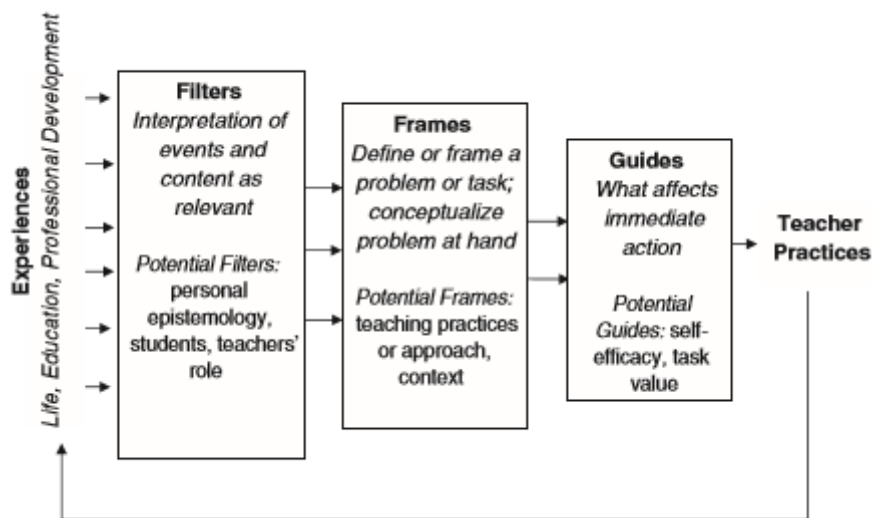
Experiences
Life, Education, Professional Development

Filters
Interpretation of events and content as relevant

Potential Filters: personal epistemology, students, teachers' role

Frames
Define or frame a problem or task; conceptualize problem at hand

Potential Frames: teaching practices or approach, context

Guides
What affects immediate action

Potential Guides: self-efficacy, task value

Teacher Practices